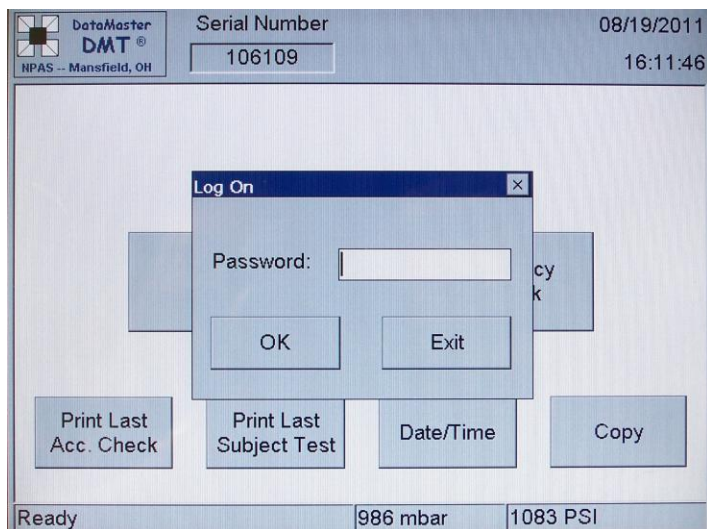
DataMaster
DMT ®
NPAS -- Mansfield, OH

Serial Number
106109

08/19/2011
16:11:46

Log On

Password:

OK
Exit

cy
k

Print Last Acc. Check
Print Last Subject Test
Date/Time
Copy

Ready
986 mbar
1083 PSI